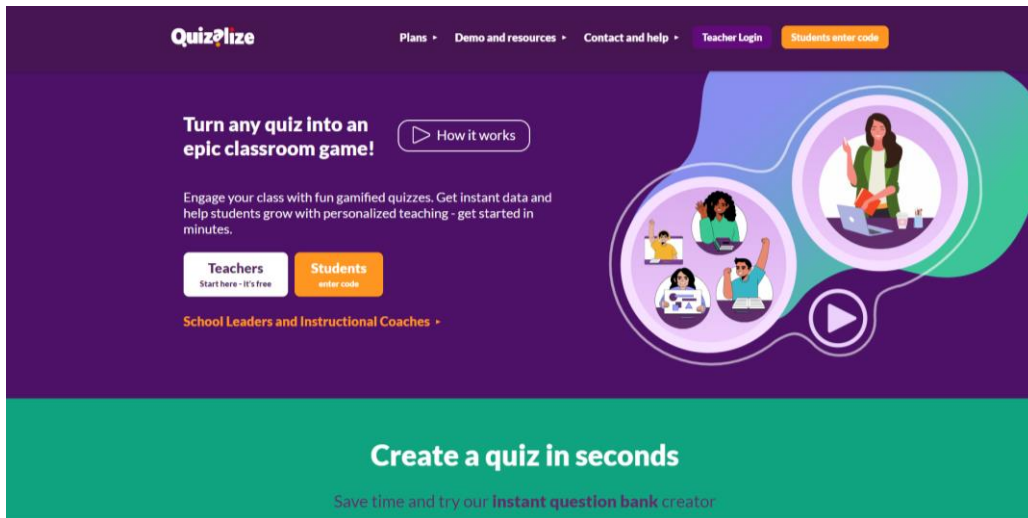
Quizalize

Plans ▸ Demo and resources ▸ Contact and help ▸ Teacher Login Students enter code

Turn any quiz into an epic classroom game!

How it works

Engage your class with fun gamified quizzes. Get instant data and help students grow with personalized teaching - get started in minutes.

Teachers
Start here - it's free

Students
enter code

School Leaders and Instructional Coaches ▸

Create a quiz in seconds

Save time and try our instant question bank creator